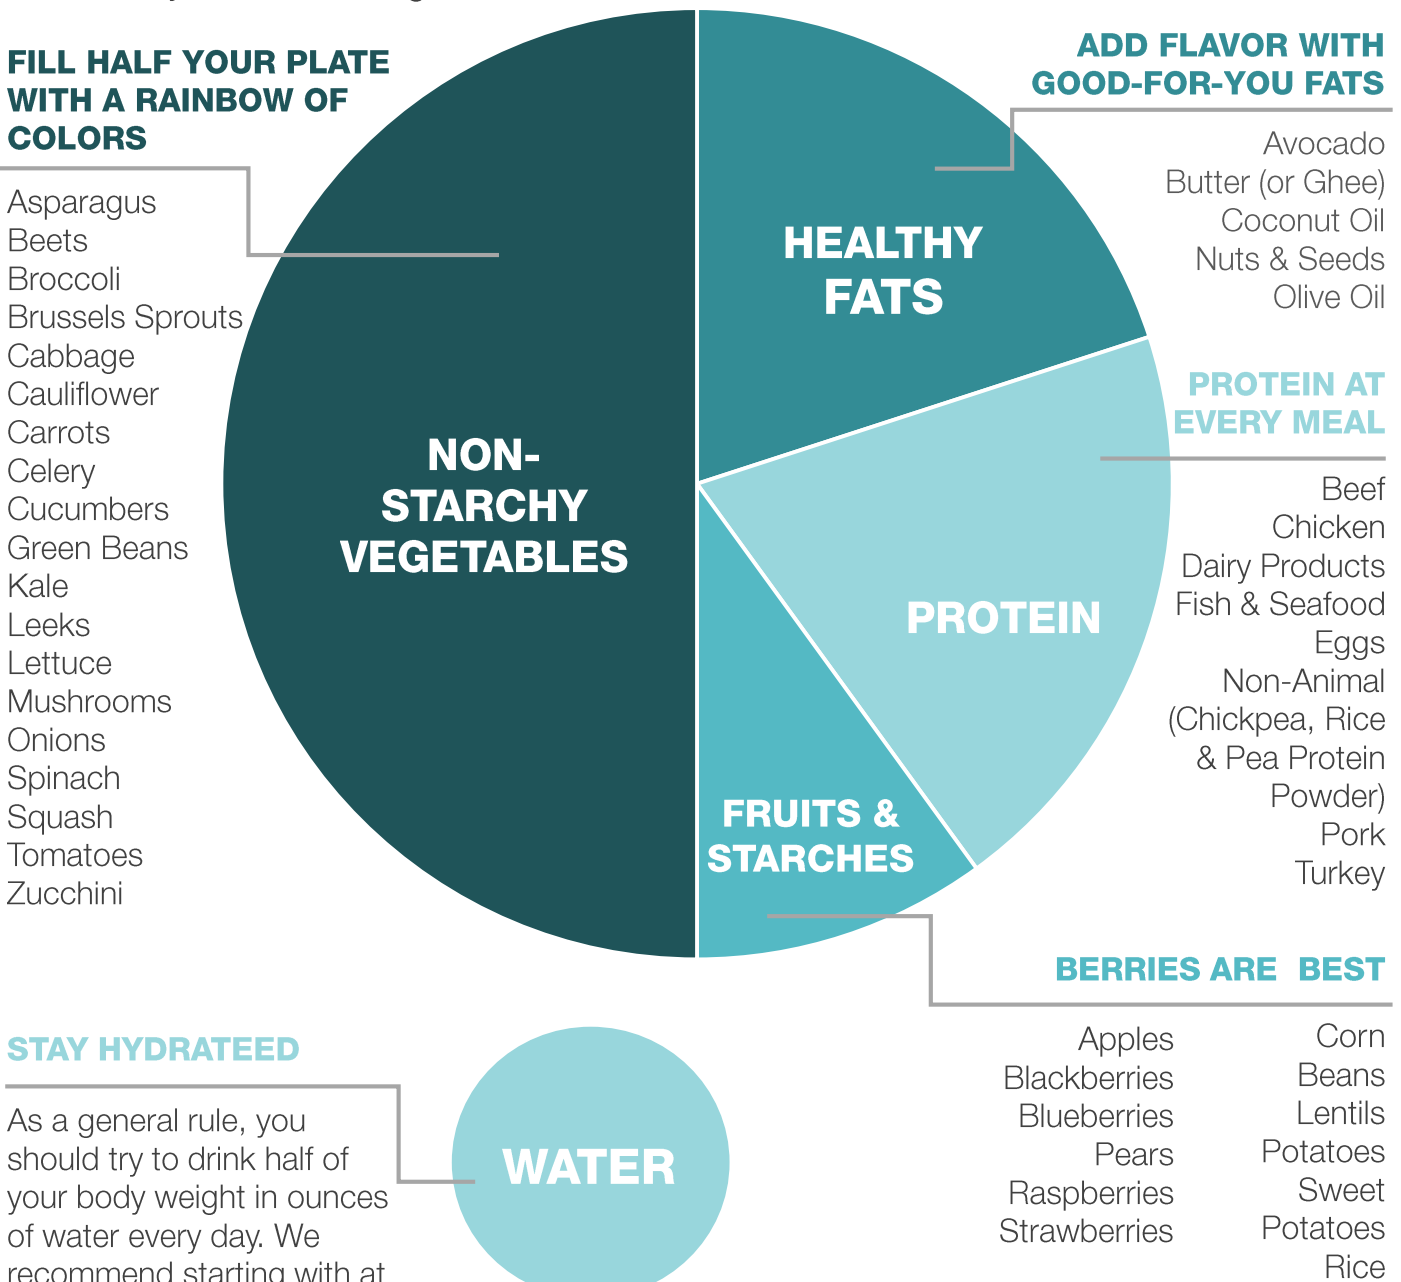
FILL HALF YOUR PLATE WITH A RAINBOW OF COLORS

Asparagus
Beets
Broccoli
Brussels Sprouts
Cabbage
Cauliflower
Carrots
Celery
Cucumbers
Green Beans
Kale
Leeks
Lettuce
Mushrooms
Onions
Spinach
Squash
Tomatoes
Zucchini

NON-STARCHY VEGETABLES

HEALTHY FATS

ADD FLAVOR WITH GOOD-FOR-YOU FATS

Avocado
Butter (or Ghee)
Coconut Oil
Nuts & Seeds
Olive Oil

PROTEIN AT EVERY MEAL

Beef
Chicken
Dairy Products
Fish & Seafood
Eggs
Non-Animal (Chickpea, Rice & Pea Protein Powder)
Pork
Turkey

PROTEIN

FRUITS & STARCHES

BERRIES ARE BEST

Apples
Blackberries
Blueberries
Pears
Raspberries
Strawberries

Corn
Beans
Lentils
Potatoes
Sweet Potatoes
Rice

STAY HYDRATEED

As a general rule, you should try to drink half of your body weight in ounces of water every day. We recommend starting with at

WATER